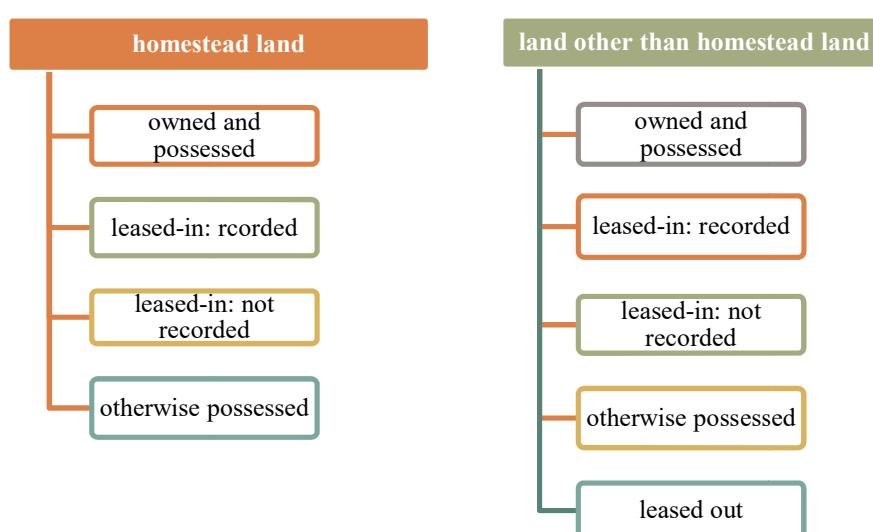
homestead land

owned and possessed

leased-in: rcorded

leased-in: not recorded

otherwise possessed

land other than homestead land

owned and possessed

leased-in: recorded

leased-in: not recorded

otherwise possessed

leased out